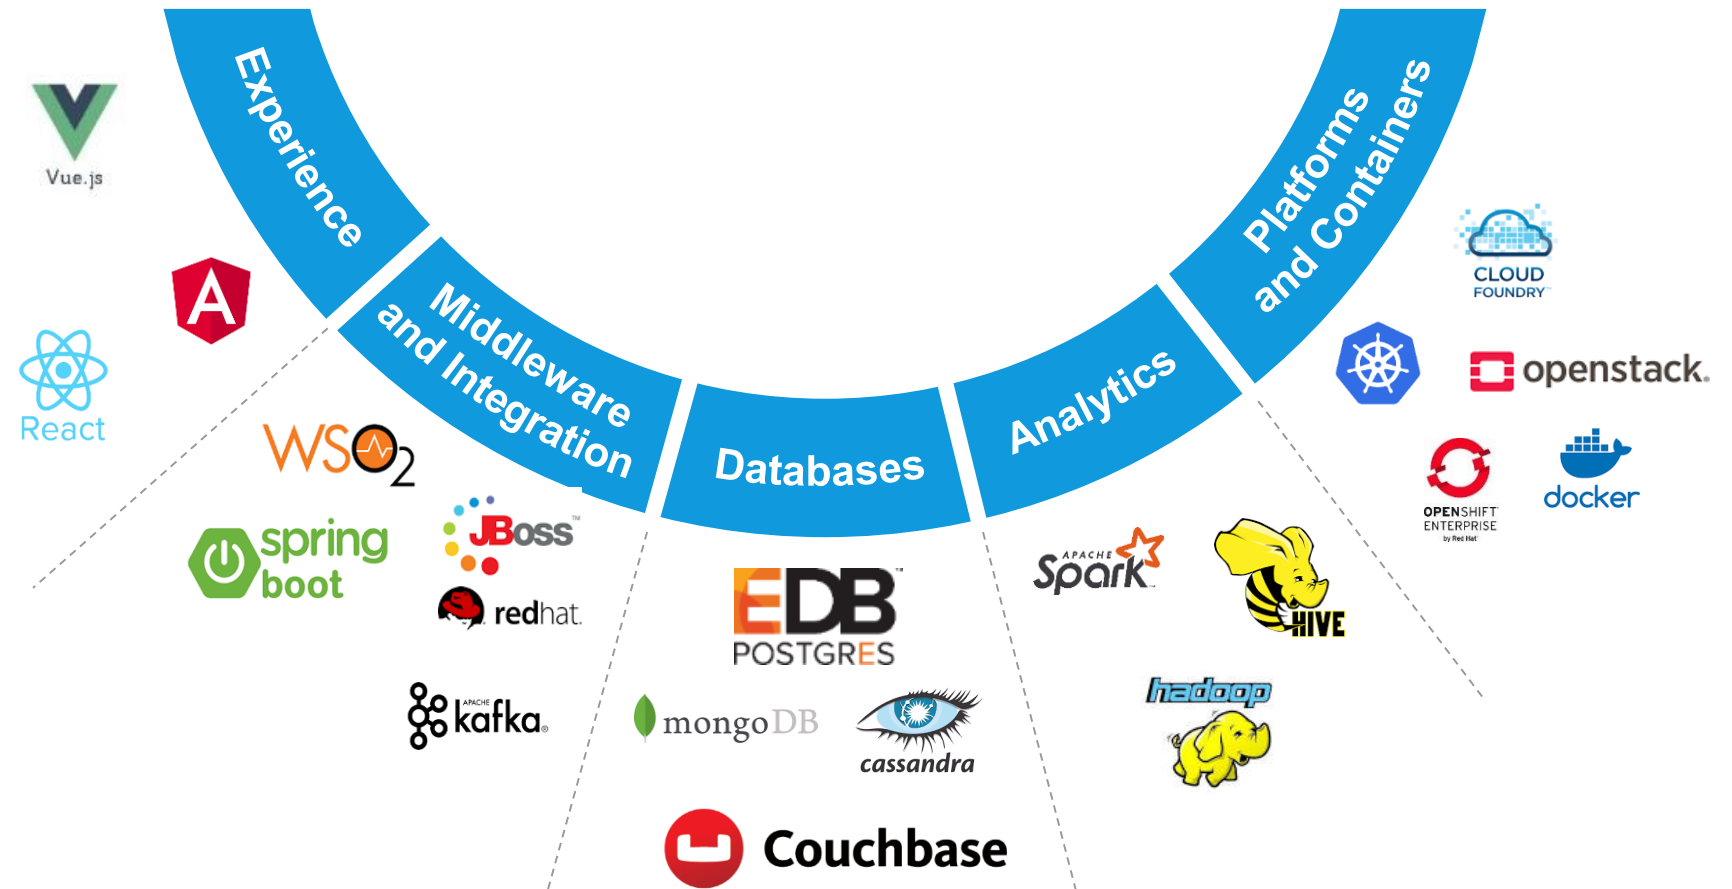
Experience

Middleware and Integration

Databases

Analytics

Platforms and Containers

Vue.js

A

React

WSO2

spring boot

JBoss

redhat

APACHE kafka

EDB POSTGRES

mongoDB

cassandra

Couchbase

APACHE Spark

HIVE

hadoop

CLOUD FOUNDRY

openstack.

OPENSHIFT ENTERPRISE by Red Hat

docker